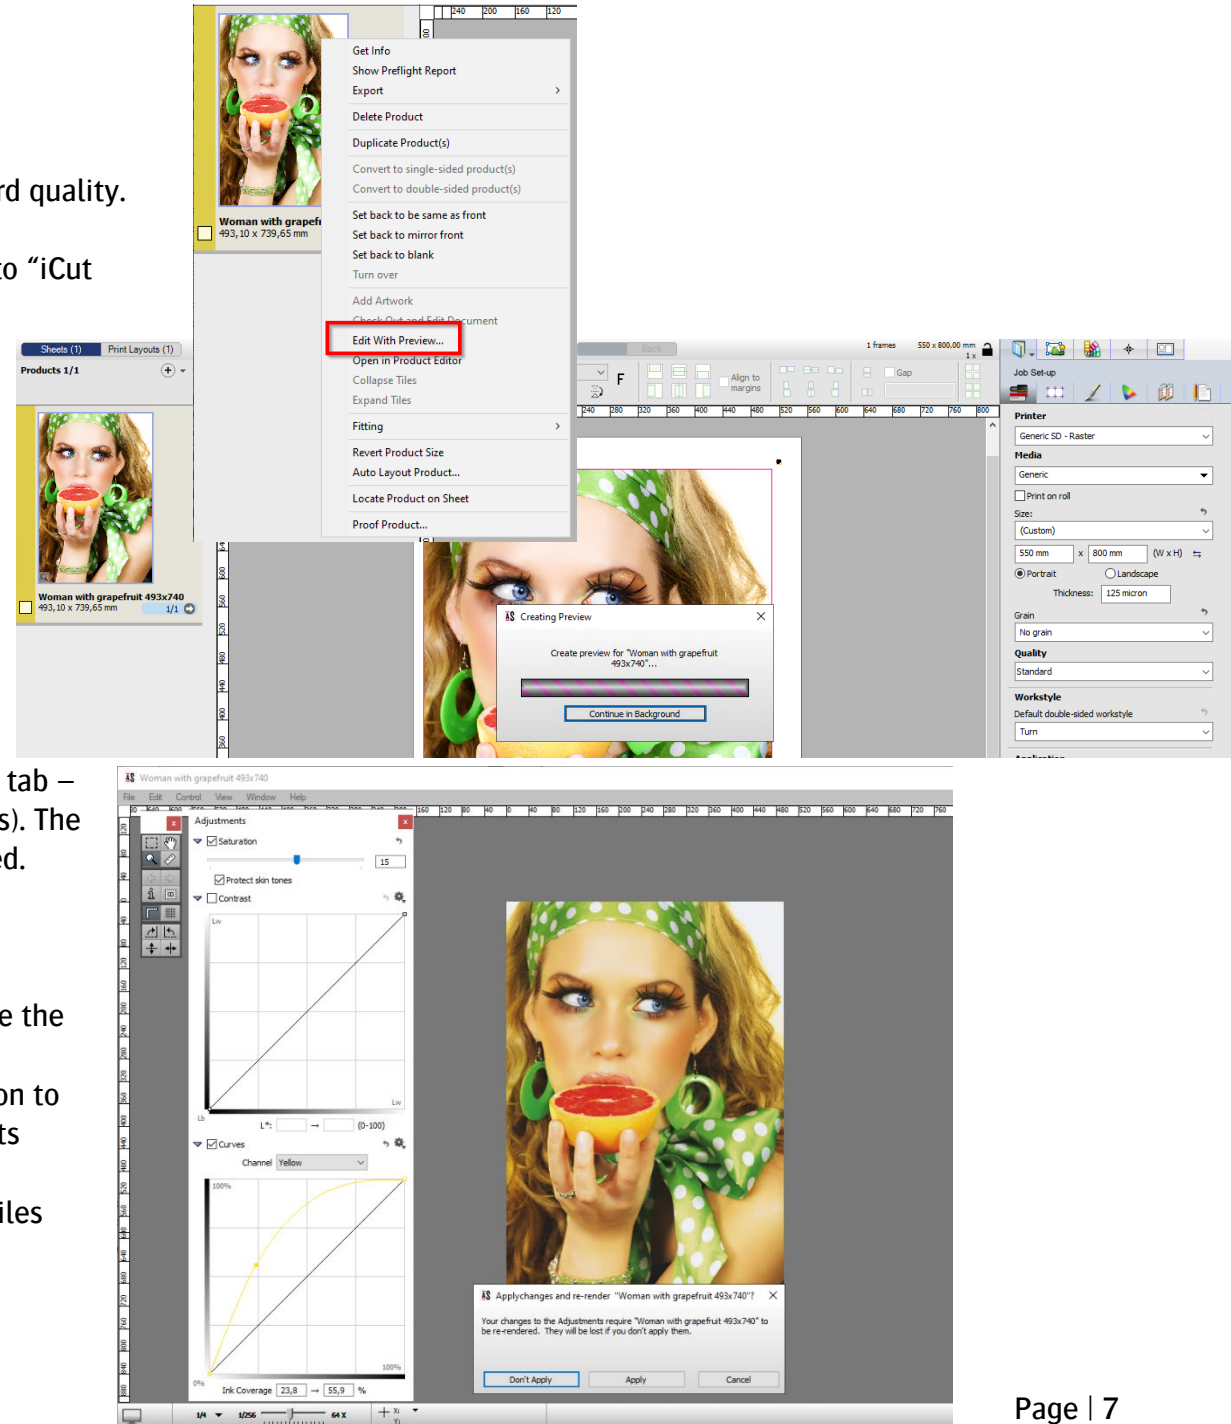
rd quality.

to "iCut

tab –
s). The
ed.

e the

on to
ts

iles

Get Info
Show Preflight Report
Export
Delete Product
Duplicate Product(s)
Convert to single-sided product(s)
Convert to double-sided product(s)
Set back to be same as front
Set back to mirror front
Set back to blank
Turn over
Add Artwork
Check Out and Edit Document
Edit With Preview...
Open in Product Editor
Collapse Tiles
Expand Tiles
Fitting
Revert Product Size
Auto Layout Product...
Locate Product on Sheet
Proof Product...

Woman with grapefr
493,10 x 739,65 mm

Sheets (1) Print Layouts (1)
Products 1/1

Woman with grapefruit 493x740
493,10 x 739,65 mm 1/1

1 frames 550 x 800,00 mm
Align to margins
Gap

Job Set-up
Printer
Generic SD - Raster
Media
Generic
Print on roll
Size:
(Custom)
550 mm x 800 mm (W x H)
Portrait Landscape
Thickness: 125 micron
Grain
No grain
Quality
Standard
Worksteyle
Default double-sided workstyle
Turn

Creating Preview
Create preview for "Woman with grapefruit 493x740"...
Continue in Background

Woman with grapefruit 493x740
File Edit Control View Window Help
Adjustments
Saturation
15
Protect skin tones
Contrast
Lw
Lb
L*: → (0-100)
Curves
Channel Yellow
100%
0%
Ink Coverage 23,8 → 55,9 %
1/4 1/256 64 x

Applychanges and re-render "Woman with grapefruit 493x740"?
Your changes to the Adjustments require "Woman with grapefruit 493x740" to be re-rendered. They will be lost if you don't apply them.
Don't Apply Apply Cancel

Page | 7